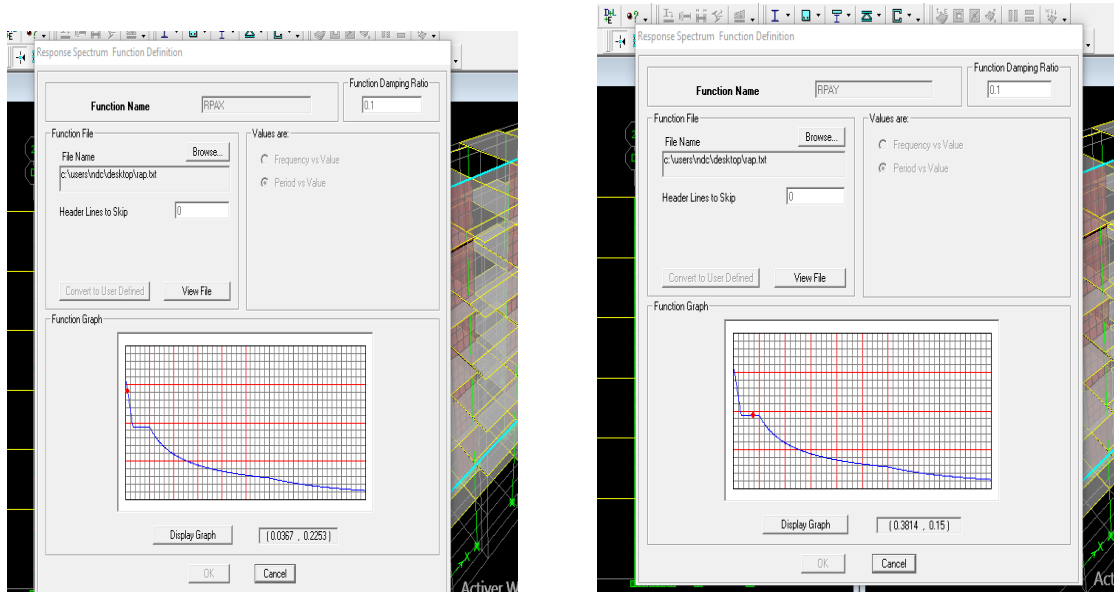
Response Spectrum Function Definition

Function Name RPAX

Function Damping Ratio 0.1

Function File

File Name Browse...

c:\users\ndc\desktop\rap.txt

Header Lines to Skip 0

Convert to User Defined View File

Values are:

Frequency vs Value

Period vs Value

Function Graph

Display Graph (0.0367 , 0.2253)

OK Cancel

Activer W

Response Spectrum Function Definition

Function Name RPAY

Function Damping Ratio 0.1

Function File

File Name Browse...

c:\users\ndc\desktop\rap.txt

Header Lines to Skip 0

Convert to User Defined View File

Values are:

Frequency vs Value

Period vs Value

Function Graph

Display Graph (0.3814 , 0.15)

OK Cancel

Acti